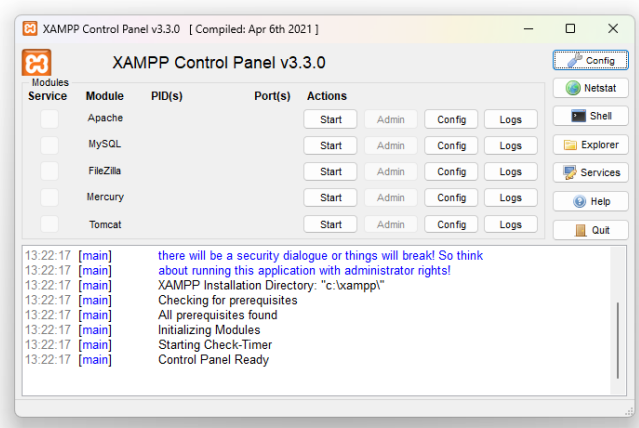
XAMPP Control Panel v3.3.0 [ Compiled: Apr 6th 2021 ]

XAMPP Control Panel v3.3.0

Modules

| Service | Module | PID(s) | Port(s) | Actions | | | |
|---|---|---|---|---|---|---|---|
| | Apache | | | Start | Admin | Config | Logs |
| | MySQL | | | Start | Admin | Config | Logs |
| | FileZilla | | | Start | Admin | Config | Logs |
| | Mercury | | | Start | Admin | Config | Logs |
| | Tomcat | | | Start | Admin | Config | Logs |

Config
Netstat
Shell
Explorer
Services
Help
Quit

13:22:17 [main] there will be a security dialogue or things will break! So think
13:22:17 [main] about running this application with administrator rights!
13:22:17 [main] XAMPP Installation Directory: "c:\xampp\"
13:22:17 [main] Checking for prerequisites
13:22:17 [main] All prerequisites found
13:22:17 [main] Initializing Modules
13:22:17 [main] Starting Check-Timer
13:22:17 [main] Control Panel Ready